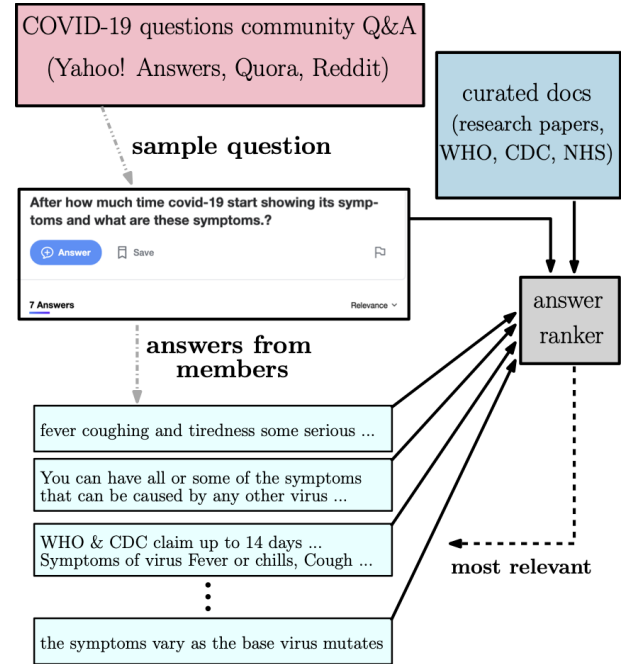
COVID-19 questions community Q&A
(Yahoo! Answers, Quora, Reddit)

sample question

curated docs
(research papers, WHO, CDC, NHS)

After how much time covid-19 start showing its symptoms and what are these symptoms.?

Answer

Save

7 Answers

Relevance

answer ranker

answers from members

fever coughing and tiredness some serious ...

You can have all or some of the symptoms that can be caused by any other virus ...

WHO & CDC claim up to 14 days ...
Symptoms of virus Fever or chills, Cough ...

most relevant

the symptoms vary as the base virus mutates